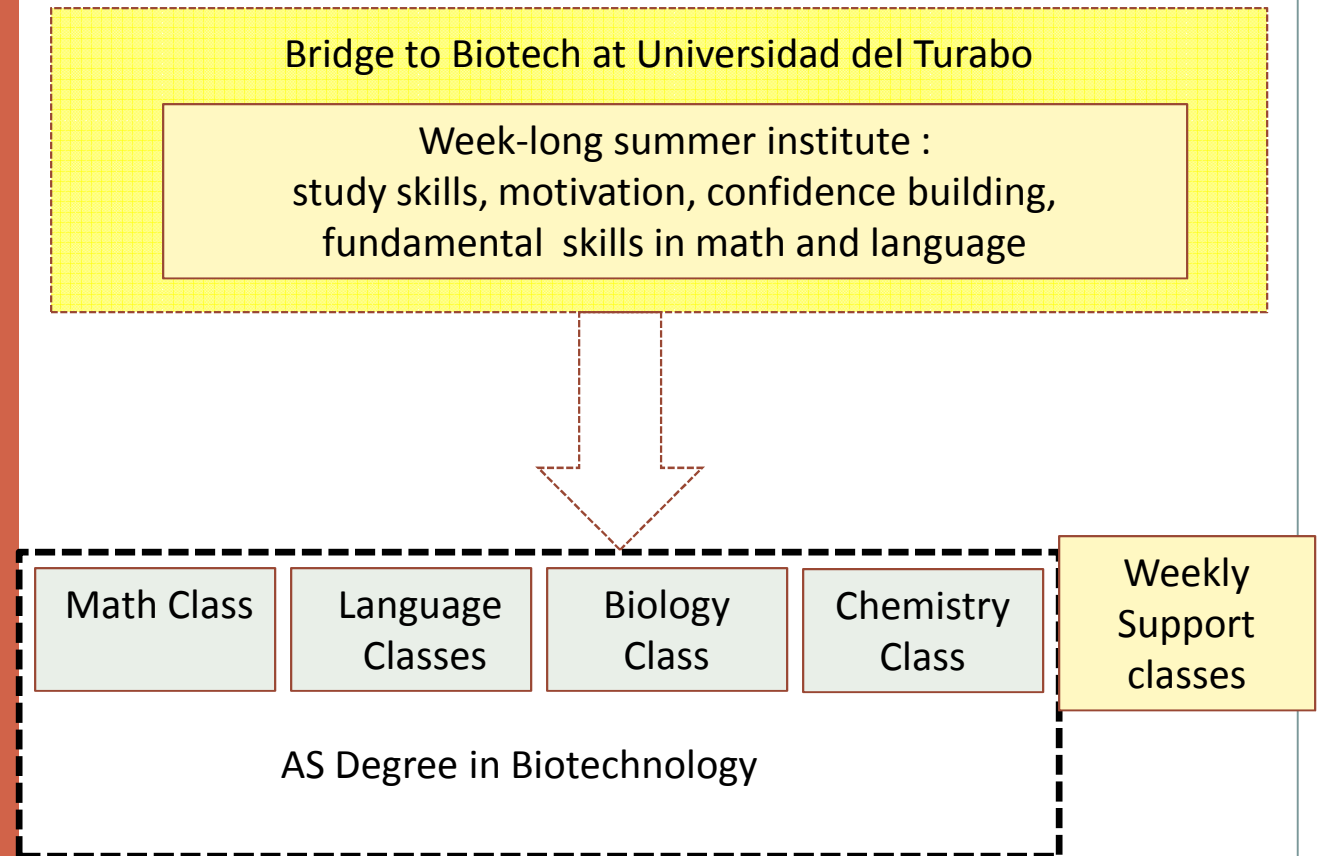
Bridge to Biotech at Universidad del Turabo

Week-long summer institute : study skills, motivation, confidence building, fundamental skills in math and language

Math Class

Language Classes

Biology Class

Chemistry Class

Weekly Support classes

AS Degree in Biotechnology